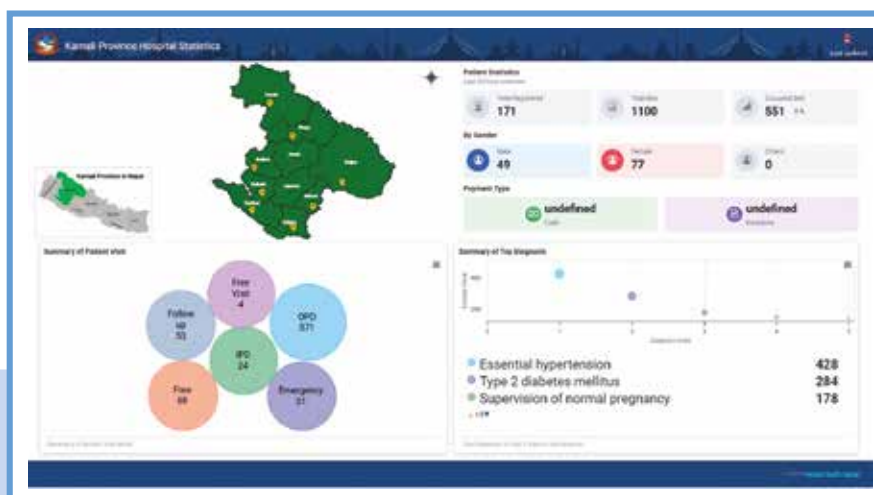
Karnali Province Hospital Statistics

Karnali Province in Nepal

Patient Statistics

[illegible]
171

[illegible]
1100

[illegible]
551

By Gender

Male
49

Female
77

Others
0

Payment Type

undefined
Cash

undefined
Insurance

Summary of Patient Visit

Free Visit
4

Follow up
70

OPD
571

IPD
24

Free
69

Emergency
31

Summary of Top Diagnosis

Essential hypertension 428
Type 2 diabetes mellitus 284
Supervision of normal pregnancy 178